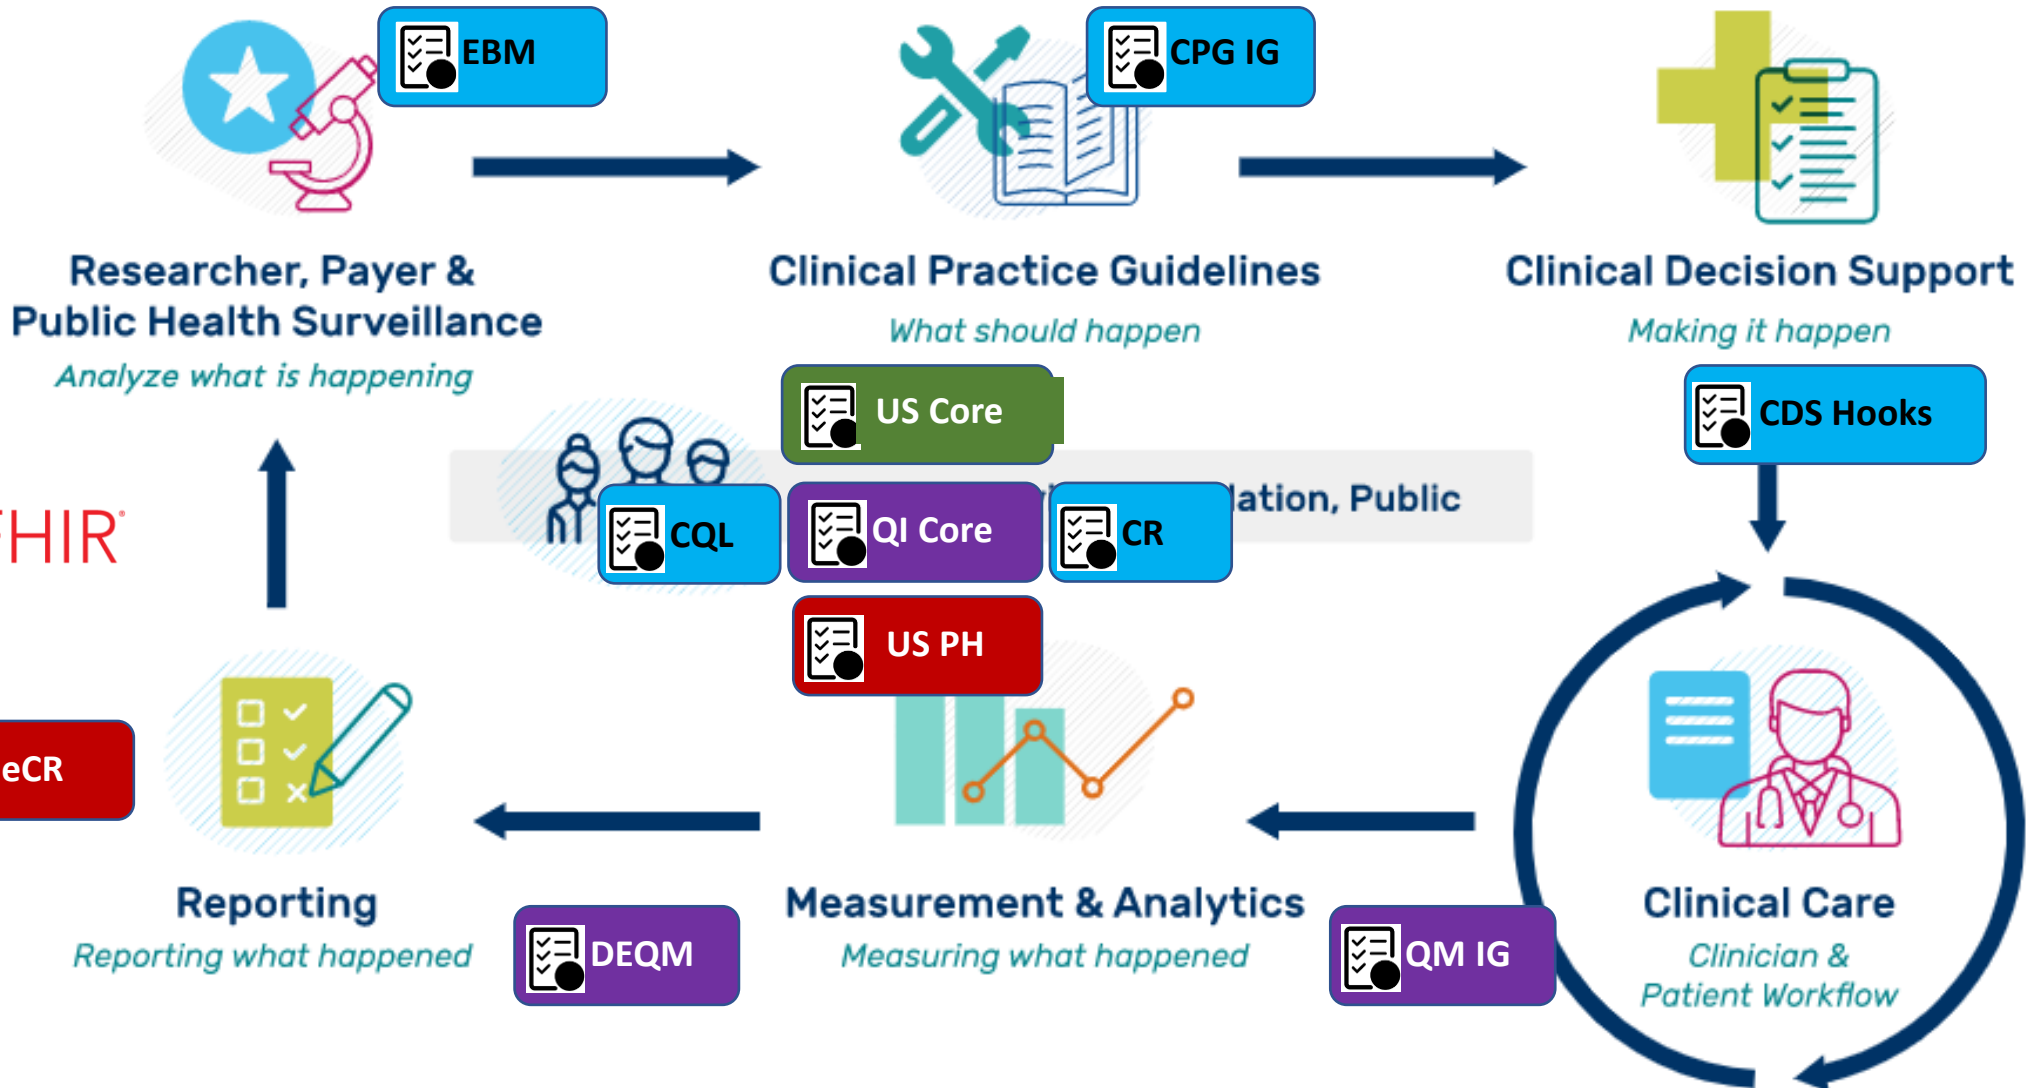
EBM

CPG IG

Researcher, Payer & Public Health Surveillance
Analyze what is happening

Clinical Practice Guidelines
What should happen

Clinical Decision Support
Making it happen

US Core

CDS Hooks

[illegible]lation, Public

HIR

CQL

QI Core

CR

US PH

eCR

Reporting
Reporting what happened

DEQM

Measurement & Analytics
Measuring what happened

QM IG

Clinical Care
Clinician & Patient Workflow